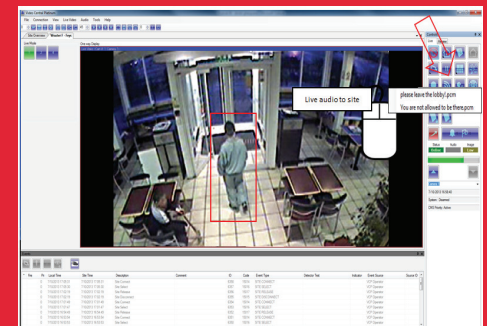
Video Centre Monitor
File Connection View Live Video Audio Tools Help
Site Overview Window1 - 1up
Live Rest
One way Display
Live audio to site
please leave the lobby!.pcm
You are not allowed to be there.pcm
Control
Status
Audio
Stage
Screen: Disarmed
CMS Priority: Active
Alarm
File Pri Local Time Site Time Description Comment ID Code Event Type Detector Text Indicator Event Source Source ID
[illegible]